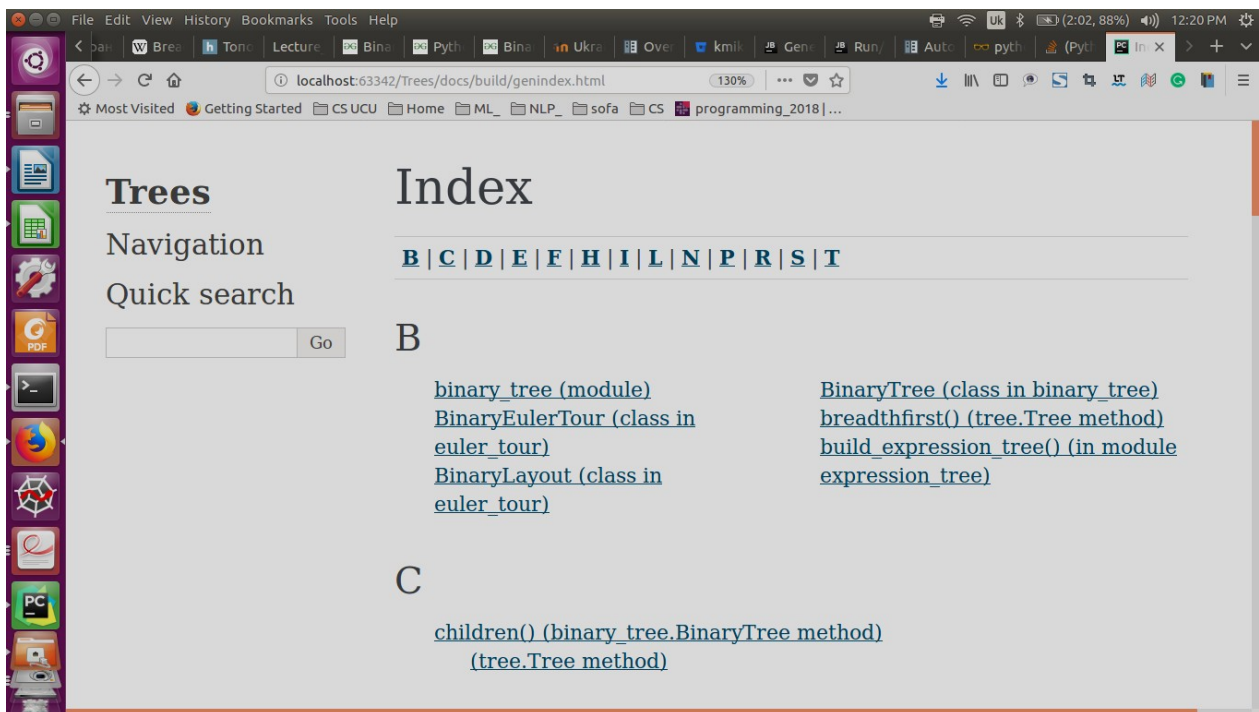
File Edit View History Bookmarks Tools Help

(2:02, 88%) 12:20 PM

Bre | Tono | Lecture | Bina | Pyth | Bina | Ukra | Over | kmik | Gene | Run/ | Auto | pyth | (Pyth | In ×

localhost:63342/Trees/docs/build/genindex.html 130% ··· 

Most Visited Getting Started CS UCU Home ML_ NLP_ sofa CS programming_2018 | ...

Trees

Navigation

Quick search

Go

Index

B | C | D | E | F | H | I | L | N | P | R | S | T

B

binary_tree (module)
BinaryEulerTour (class in euler_tour)
BinaryLayout (class in euler_tour)

BinaryTree (class in binary_tree)
breadthfirst() (tree.Tree method)
build_expression_tree() (in module expression_tree)

C

children() (binary_tree.BinaryTree method)
(tree.Tree method)